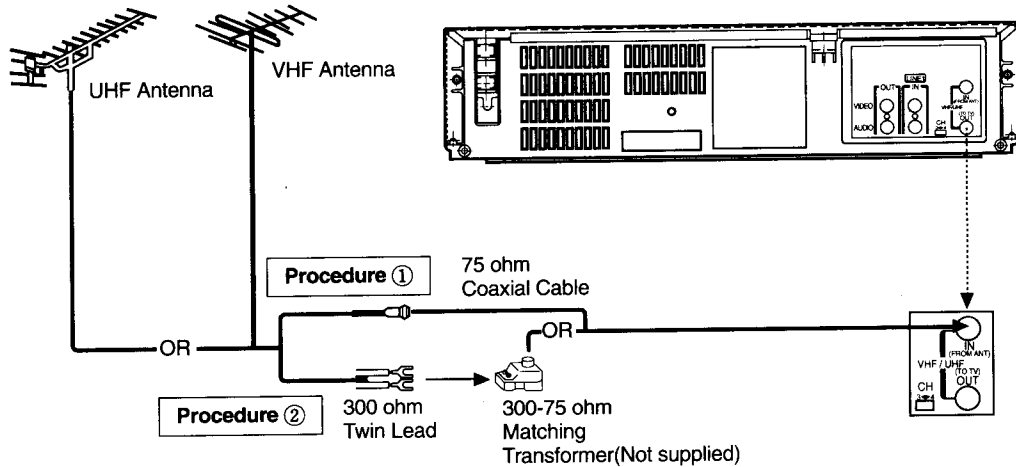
UHF Antenna

VHF Antenna

OUT LINE IN
VIDEO
AUDIO
IN (FROM ANT)
VHF/UHF
(TO TV) OUT
CH

Procedure ①

75 ohm
Coaxial Cable

OR

OR

Procedure ②

300 ohm
Twin Lead

300-75 ohm
Matching
Transformer(Not supplied)

IN
(FROM ANT)
VHF / UHF
(TO TV)
OUT
CH
3 4